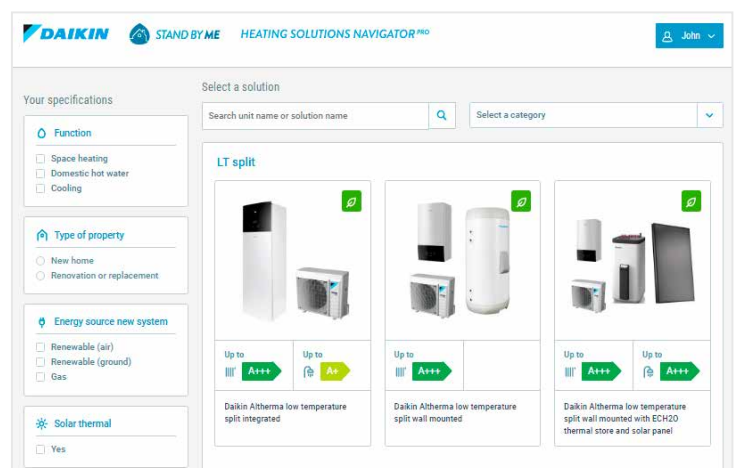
DAIKIN STAND BY ME HEATING SOLUTIONS NAVIGATOR PRO

John

Your specifications

Function
Space heating
Domestic hot water
Cooling

Type of property
New home
Renovation or replacement

Energy source new system
Renewable (air)
Renewable (ground)
Gas

Solar thermal
Yes

Select a solution

Search unit name or solution name

Select a category

LT split

Up to A+++
Up to A+
Daikin Altherma low temperature split integrated

Up to A+++
Daikin Altherma low temperature split wall mounted

Up to A+++
Up to A+++
Daikin Altherma low temperature split wall mounted with ECH2O thermal store and solar panel